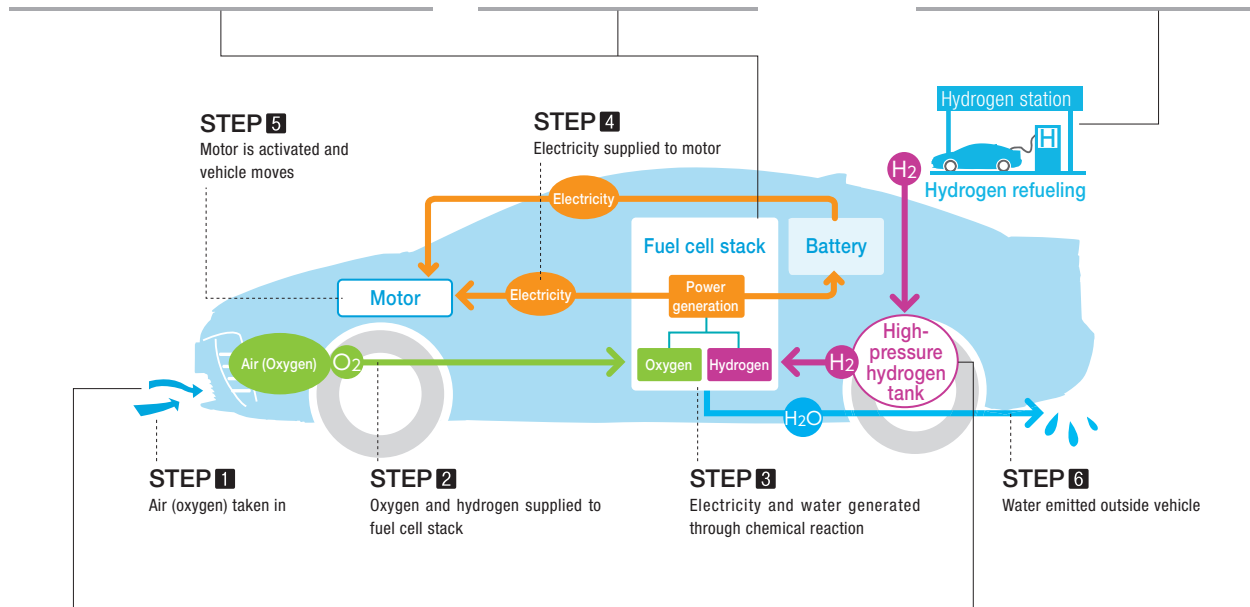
Hydrogen station

H

$H_2$

Hydrogen refueling

STEP 5
Motor is activated and vehicle moves

STEP 4
Electricity supplied to motor

Electricity

Fuel cell stack

Battery

Motor

Electricity

Power generation

High-pressure hydrogen tank

Air (Oxygen)

$O_2$

Oxygen

Hydrogen

$H_2$

$H_2O$

STEP 1
Air (oxygen) taken in

STEP 2
Oxygen and hydrogen supplied to fuel cell stack

STEP 3
Electricity and water generated through chemical reaction

STEP 6
Water emitted outside vehicle